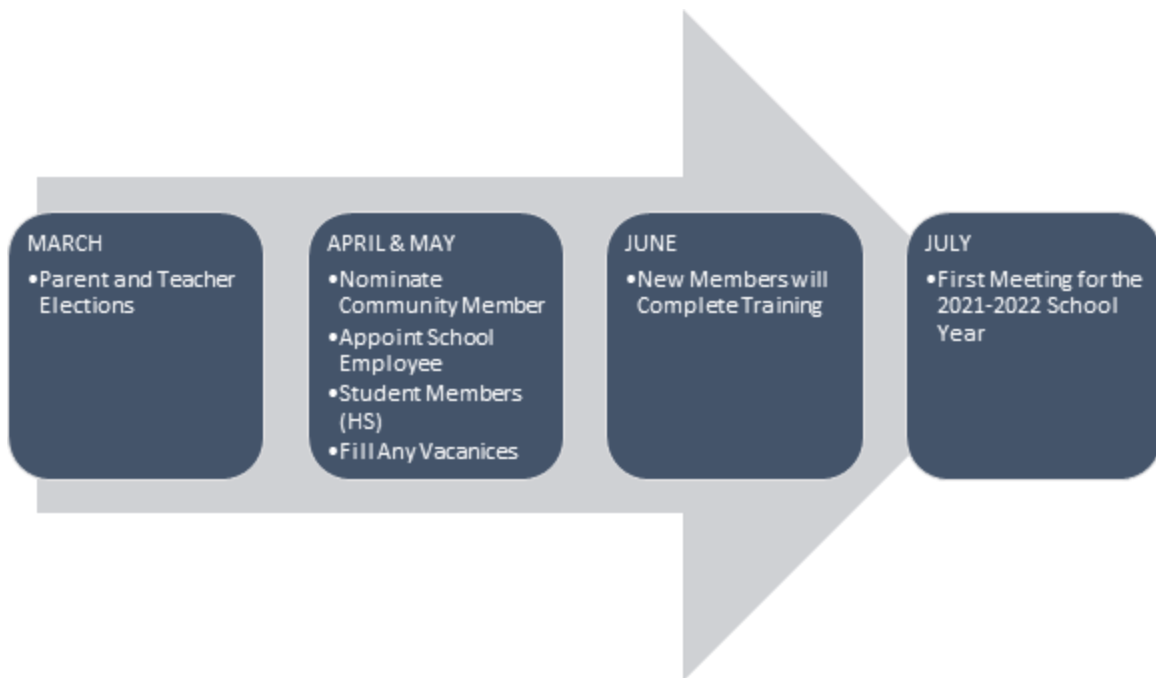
MARCH
•Parent and Teacher Elections

APRIL & MAY
•Nominate Community Member
•Appoint School Employee
•Student Members (HS)
•Fill Any Vacanices

JUNE
•New Members will Complete Training

JULY
•First Meeting for the 2021-2022 School Year